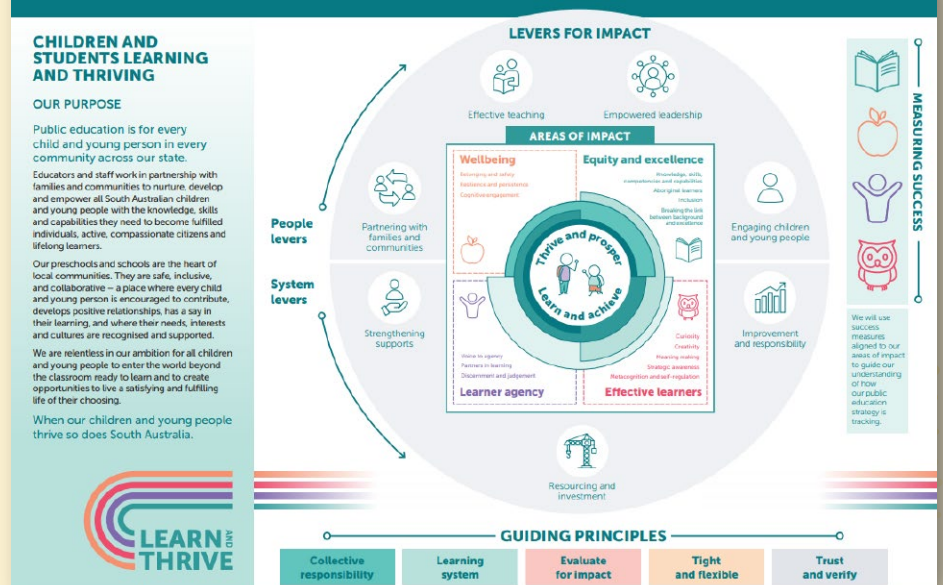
CHILDREN AND STUDENTS LEARNING AND THRIVING

OUR PURPOSE

Public education is for every child and young person in every community across our state.

Educators and staff work in partnership with families and communities to nurture, develop and empower all South Australian children and young people with the knowledge, skills and capabilities they need to become fulfilled individuals, active, compassionate citizens and lifelong learners.

Our preschools and schools are the heart of local communities. They are safe, inclusive, and collaborative – a place where every child and young person is encouraged to contribute, develops positive relationships, has a say in their learning, and where their needs, interests and cultures are recognised and supported.

We are relentless in our ambition for all children and young people to enter the world beyond the classroom ready to learn and to create opportunities to live a satisfying and fulfilling life of their choosing.

When our children and young people thrive so does South Australia.

LEARN AND THRIVE

LEVERS FOR IMPACT

Effective teaching

Empowered leadership

AREAS OF IMPACT

People levers

System levers

Partnering with families and communities

Strengthening supports

Wellbeing

Belonging and safety
Resilience and persistence
Cognitive engagement

Equity and excellence

Knowledge, skills, competencies and capabilities
Aboriginal learners
Inclusion
Breaking the link between background and excellence

Thrive and prosper

Learn and achieve

Voice in agency
Partners in learning
Discernment and judgement

Learner agency

Curiosity
Creativity
Meaning making
Strategic awareness
Metacognition and self-regulation

Effective learners

Engaging children and young people

Improvement and responsibility

Resourcing and investment

MEASURING SUCCESS

We will use success measures aligned to our areas of impact to guide our understanding of how our public education strategy is tracking.

GUIDING PRINCIPLES

Collective responsibility

Learning system

Evaluate for impact

Tight and flexible

Trust and verify